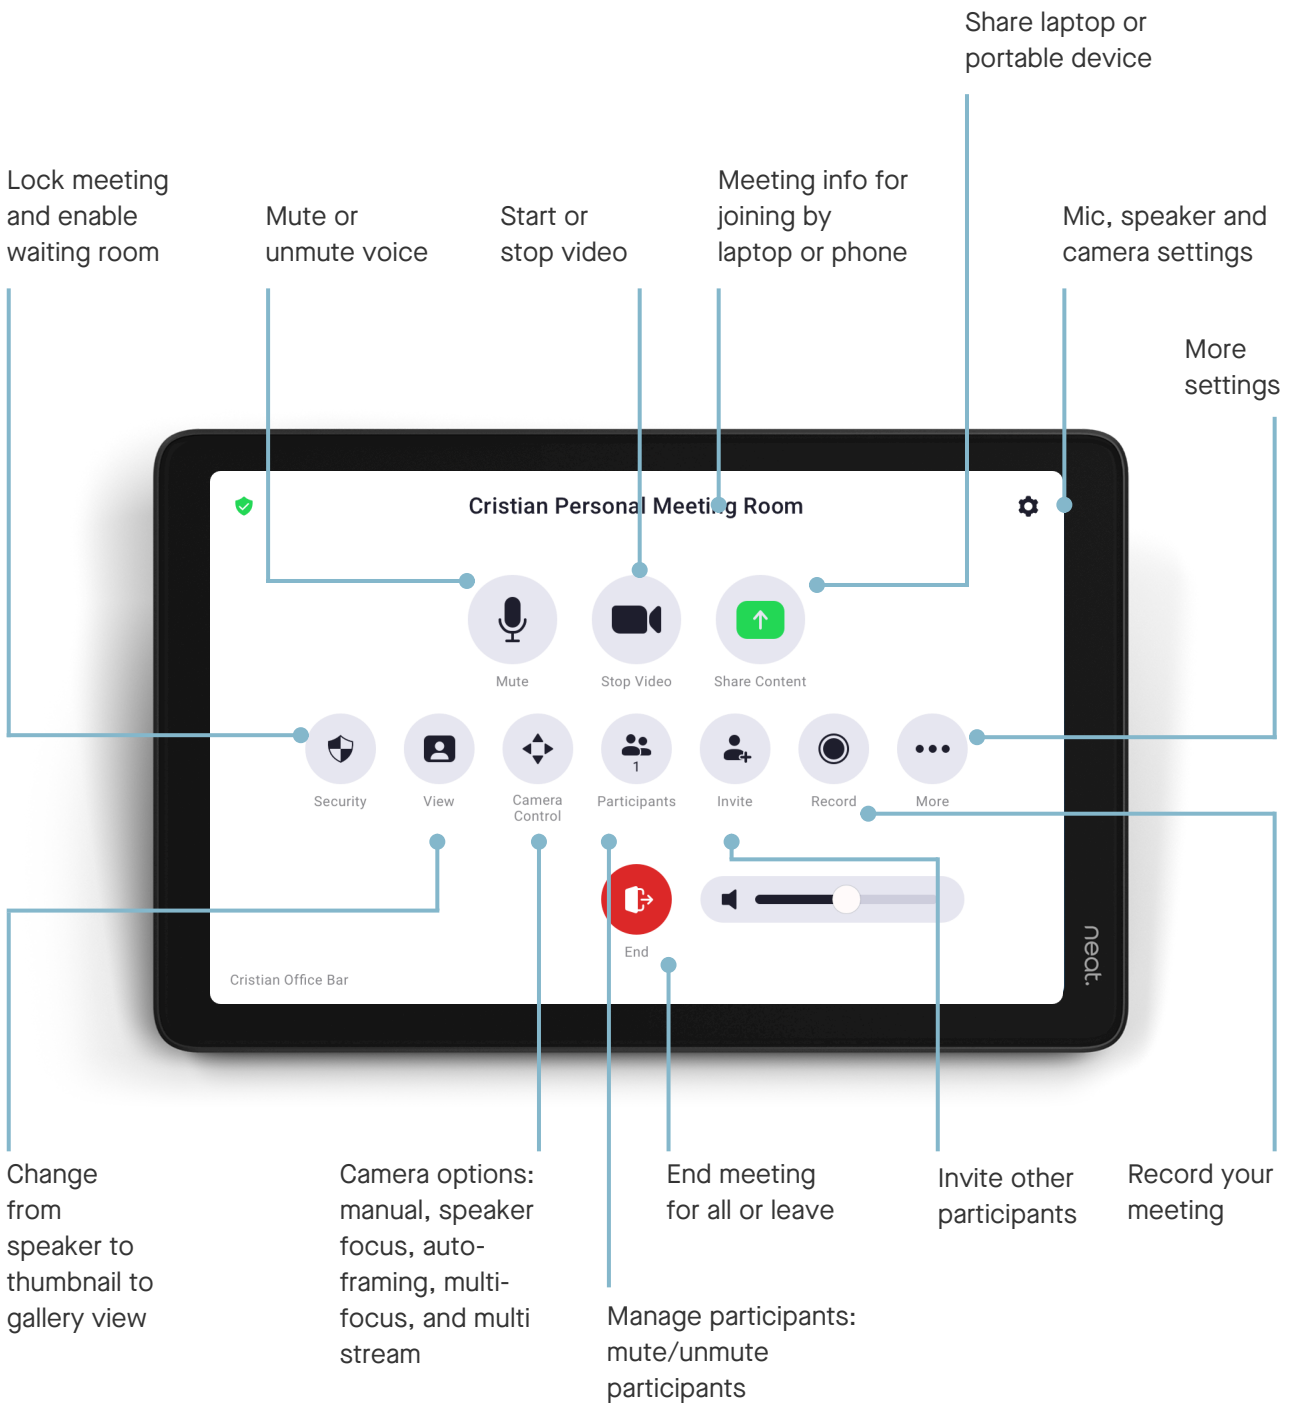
Share laptop or portable device

Lock meeting and enable waiting room

Mute or unmute voice

Start or stop video

Meeting info for joining by laptop or phone

Mic, speaker and camera settings

More settings

Cristian Personal Meeting Room

Mute

Stop Video

Share Content

Security

View

Camera Control

1

Participants

Invite

Record

More

End

Cristian Office Bar

neat.

Change from speaker to thumbnail to gallery view

Camera options: manual, speaker focus, auto-framing, multi-focus, and multi stream

End meeting for all or leave

Invite other participants

Record your meeting

Manage participants: mute/unmute participants